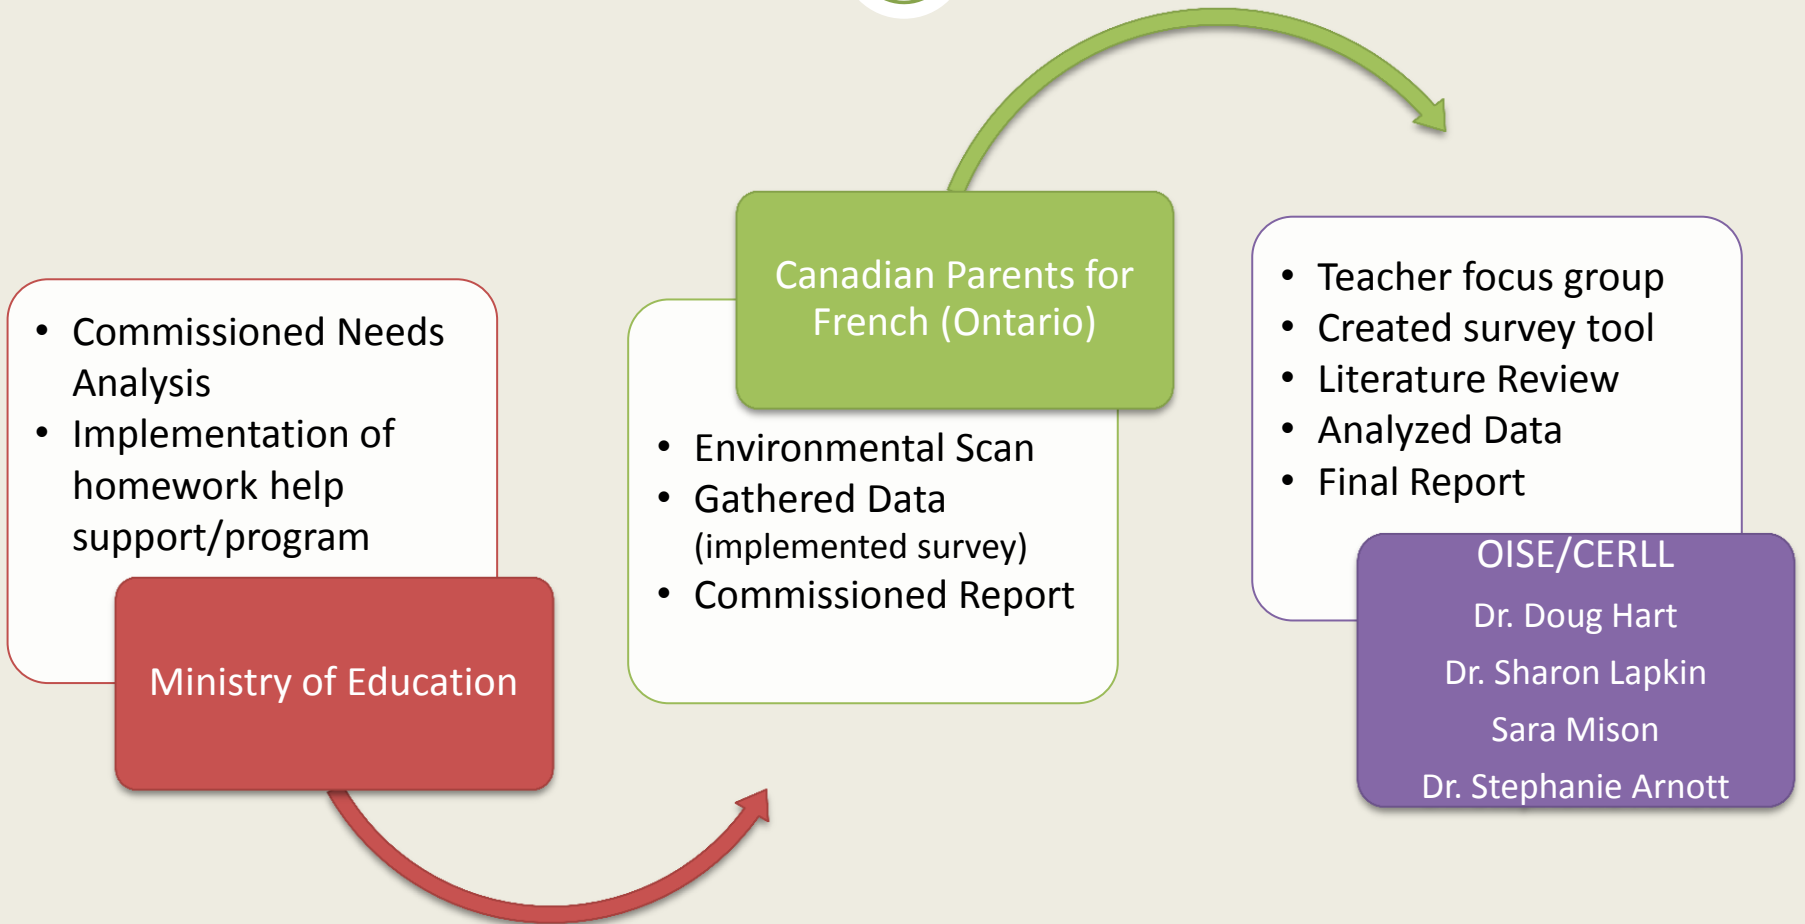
- Commissioned Needs Analysis
- Implementation of homework help support/program

Ministry of Education

Canadian Parents for French (Ontario)

- Environmental Scan
- Gathered Data (implemented survey)
- Commissioned Report

- Teacher focus group
- Created survey tool
- Literature Review
- Analyzed Data
- Final Report

OISE/CERLL

Dr. Doug Hart

Dr. Sharon Lapkin

Sara Mison

Dr. Stephanie Arnott